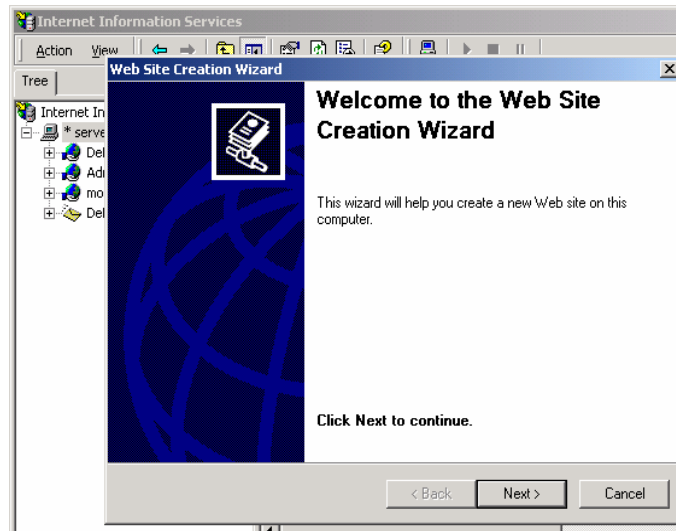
Internet Information Services

Action View

Tree

Internet In
* serve
Del
Adı
mo
Del

Web Site Creation Wizard

Welcome to the Web Site Creation Wizard

This wizard will help you create a new Web site on this computer.

Click Next to continue.

< Back Next > Cancel